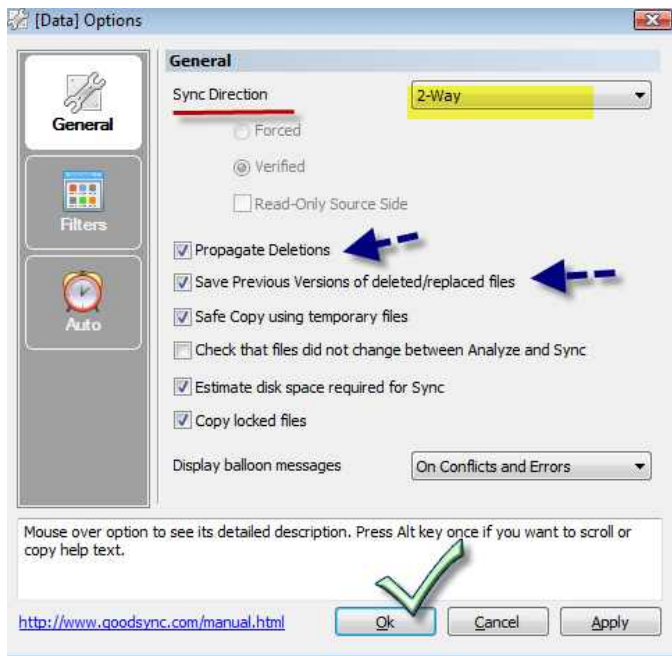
[Data] Options

General

Filters

Auto

General

Sync Direction

2-Way

Forced

Verified

Read-Only Source Side

Propagate Deletions

Save Previous Versions of deleted/replaced files

Safe Copy using temporary files

Check that files did not change between Analyze and Sync

Estimate disk space required for Sync

Copy locked files

Display balloon messages

On Conflicts and Errors

Mouse over option to see its detailed description. Press Alt key once if you want to scroll or copy help text.

http://www.goodsync.com/manual.html

Ok

Cancel

Apply